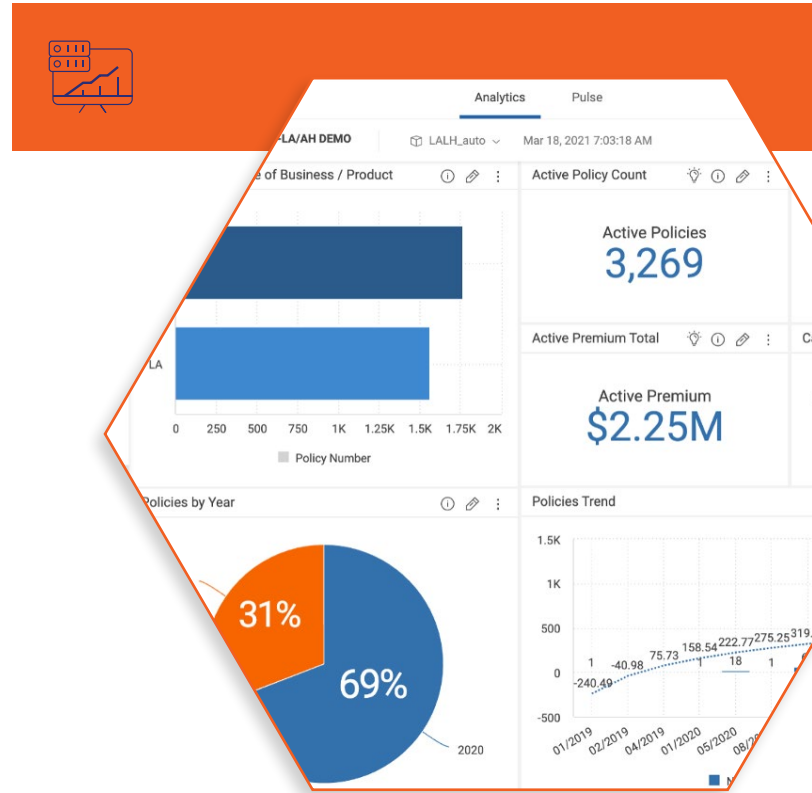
Analytics

Pulse

LA/AH DEMO

LALH_auto

Mar 18, 2021 7:03:18 AM

e of Business / Product

LA

0 250 500 750 1K 1.25K 1.5K 1.75K 2K

Policy Number

Active Policy Count

Active Policies

3,269

Active Premium Total

Active Premium

$2.25M

olicies by Year

31%

69%

2020

Policies Trend

1.5K

1K

500

0

-500

1

-40.98

-240.49

75.73

158.54

222.77

275.25

319.

18

1

01/2019

02/2019

04/2019

01/2020

05/2020

08/